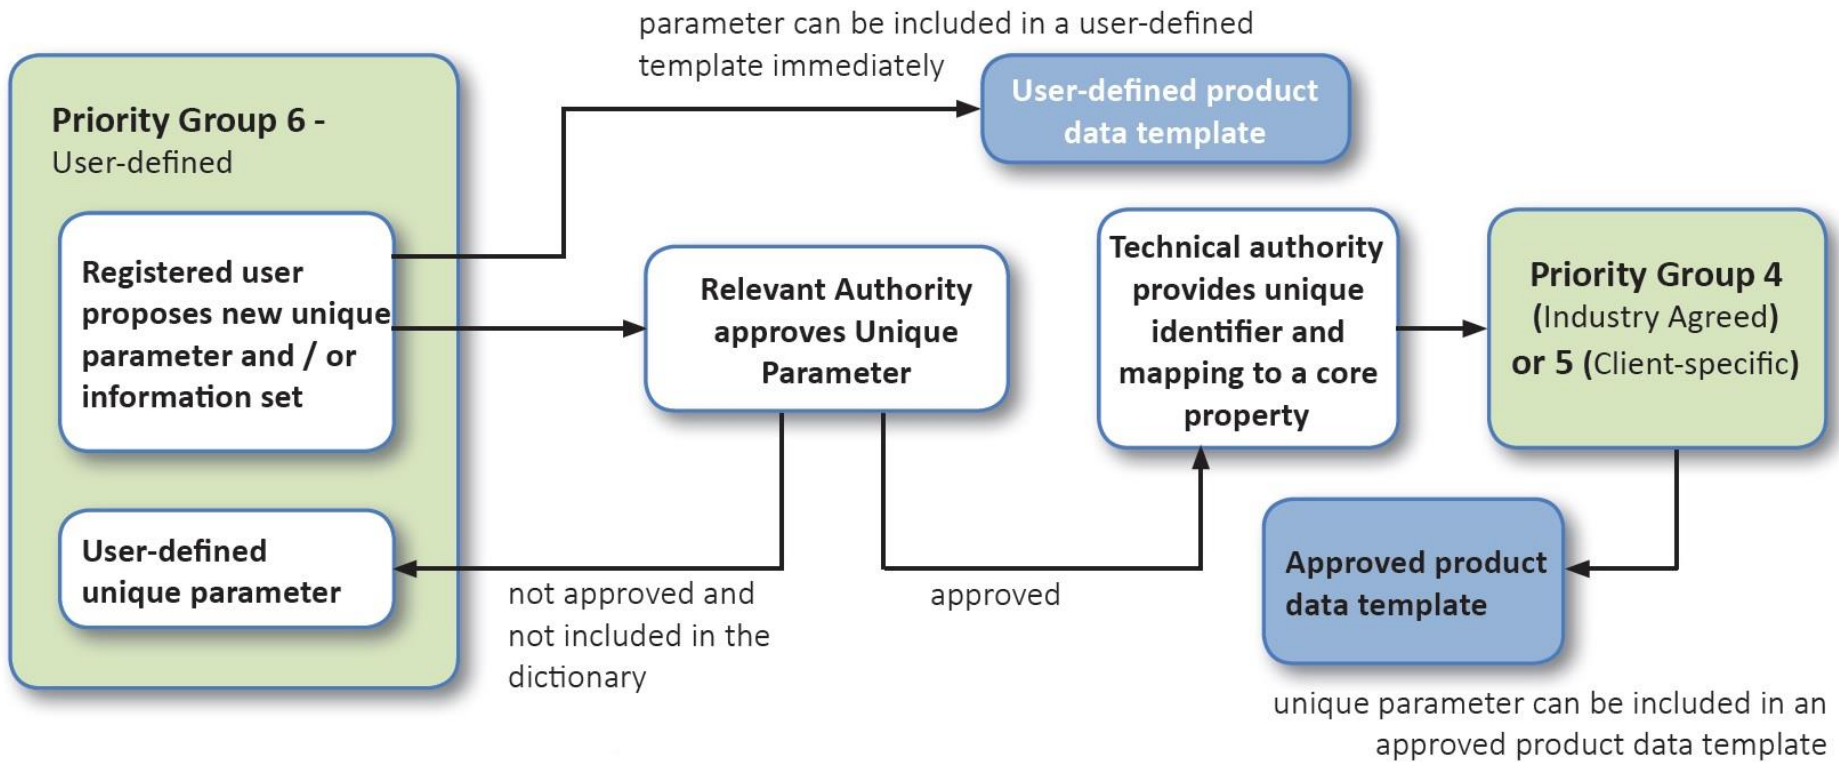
Priority Group 6 -
User-defined

Registered user proposes new unique parameter and / or information set

User-defined unique parameter

parameter can be included in a user-defined template immediately

User-defined product data template

Relevant Authority approves Unique Parameter

not approved and not included in the dictionary

approved

Technical authority provides unique identifier and mapping to a core property

Priority Group 4 (Industry Agreed) or 5 (Client-specific)

Approved product data template

unique parameter can be included in an approved product data template